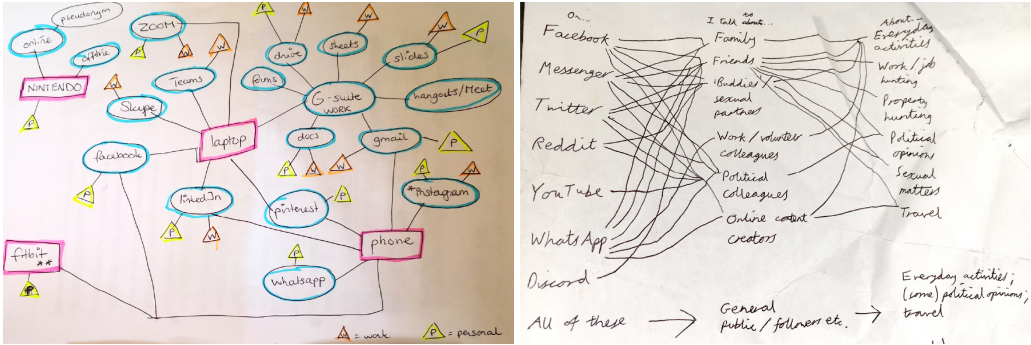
pseudonym
online
offline
NINTENDO
P
W
ZOOM
W
W
Teams
Skype
P
forms
drive
W
sheets
W
slides
P
G-suite WORK
hangouts/Meet
laptop
facebook
P
docs
P
W
gmail
W
P
W
P
*Instagram
LinkedIn
P
W
pinterest
P
P
whatsapp
phone
fitbit **
P
W = work
P = personal

On...
Facebook
Messenger
Twitter
Reddit
YouTube
WhatsApp
Discord
All of these →

I talk about...
Family
Friends
"Buddies"/ sexual partners
Work/volunteer colleagues
Political colleagues
Online content creators
General public / followers etc. →

About...
Everyday activities
Work/job hunting
Property hunting
Political opinions
Sexual matters
Travel
Everyday activities; (some) political opinions; travel